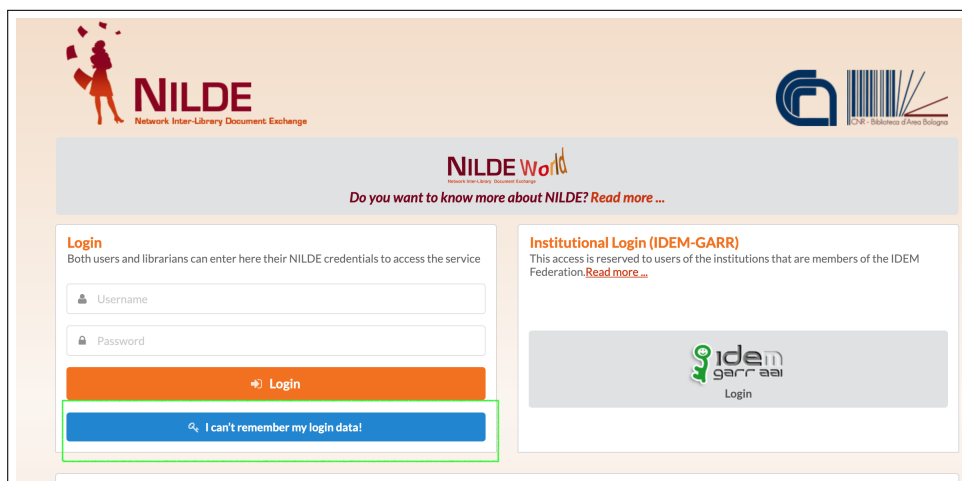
NILDE
Network Inter-Library Document Exchange

CNR - Biblioteca d'Area Bologna

NILDE World
Network Inter-Library Document Exchange
Do you want to know more about NILDE? Read more ...

Login
Both users and librarians can enter here their NILDE credentials to access the service

Username

Password

Login

I can't remember my login data!

Institutional Login (IDEM-GARR)
This access is reserved to users of the institutions that are members of the IDEM Federation.Read more ...

idem
garr aai
Login